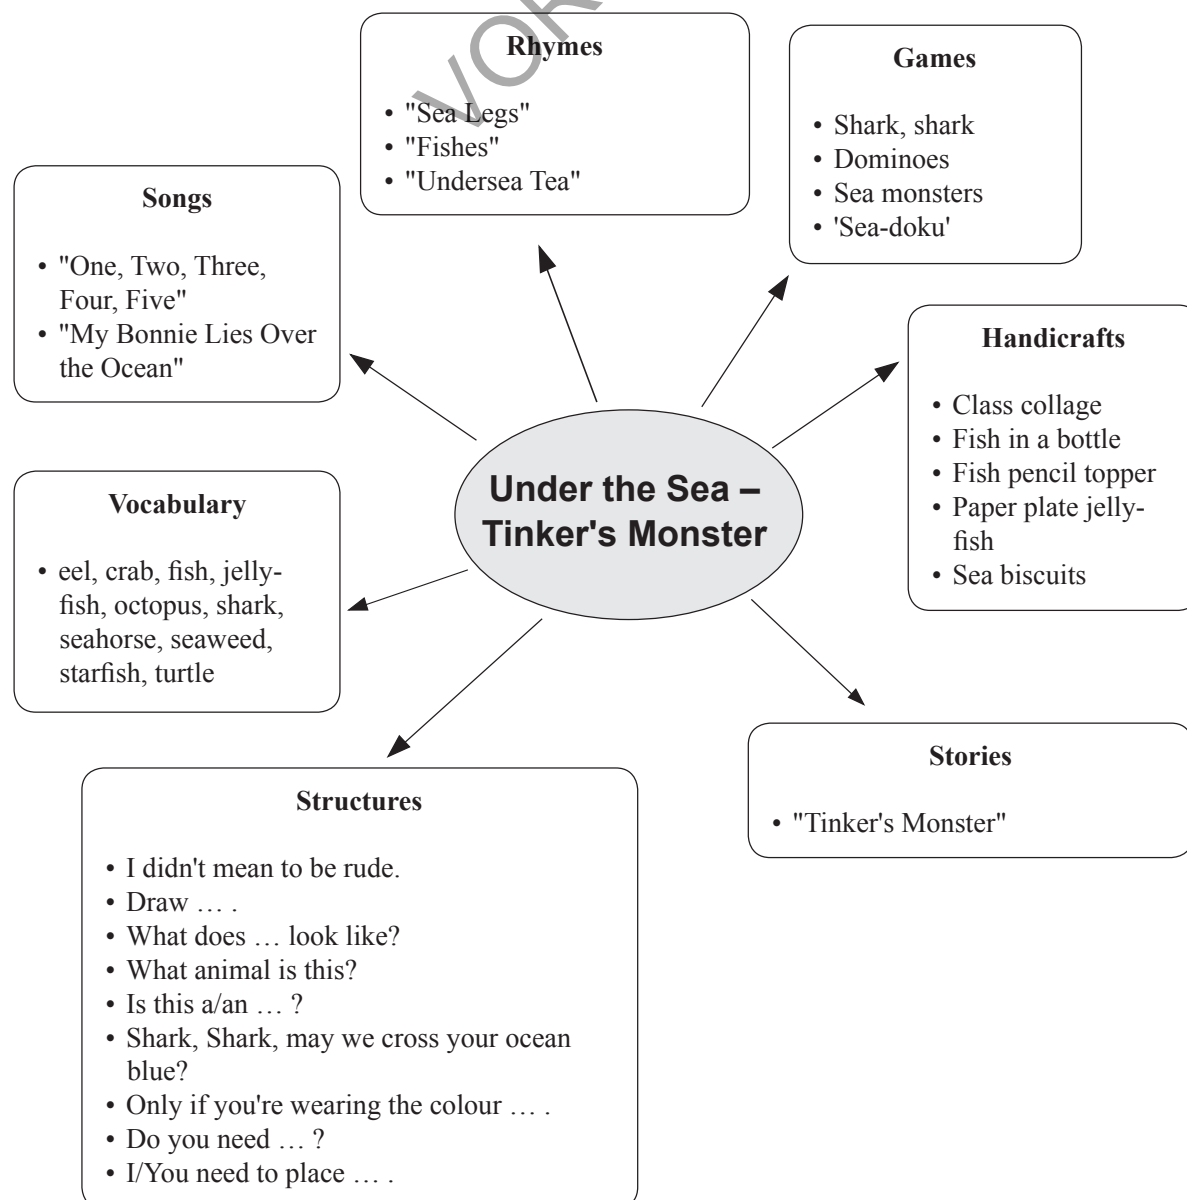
Rhymes

- "Sea Legs"
- "Fishes"
- "Undersea Tea"

Games

- Shark, shark
- Dominoes
- Sea monsters
- 'Sea-doku'

Songs

- "One, Two, Three, Four, Five"
- "My Bonnie Lies Over the Ocean"

Handicrafts

- Class collage
- Fish in a bottle
- Fish pencil topper
- Paper plate jellyfish
- Sea biscuits

Under the Sea – Tinker's Monster

Vocabulary

- eel, crab, fish, jellyfish, octopus, shark, seahorse, seaweed, starfish, turtle

Stories

- "Tinker's Monster"

Structures

- I didn't mean to be rude.
- Draw … .
- What does … look like?
- What animal is this?
- Is this a/an … ?
- Shark, Shark, may we cross your ocean blue?
- Only if you're wearing the colour … .
- Do you need … ?
- I/You need to place … .